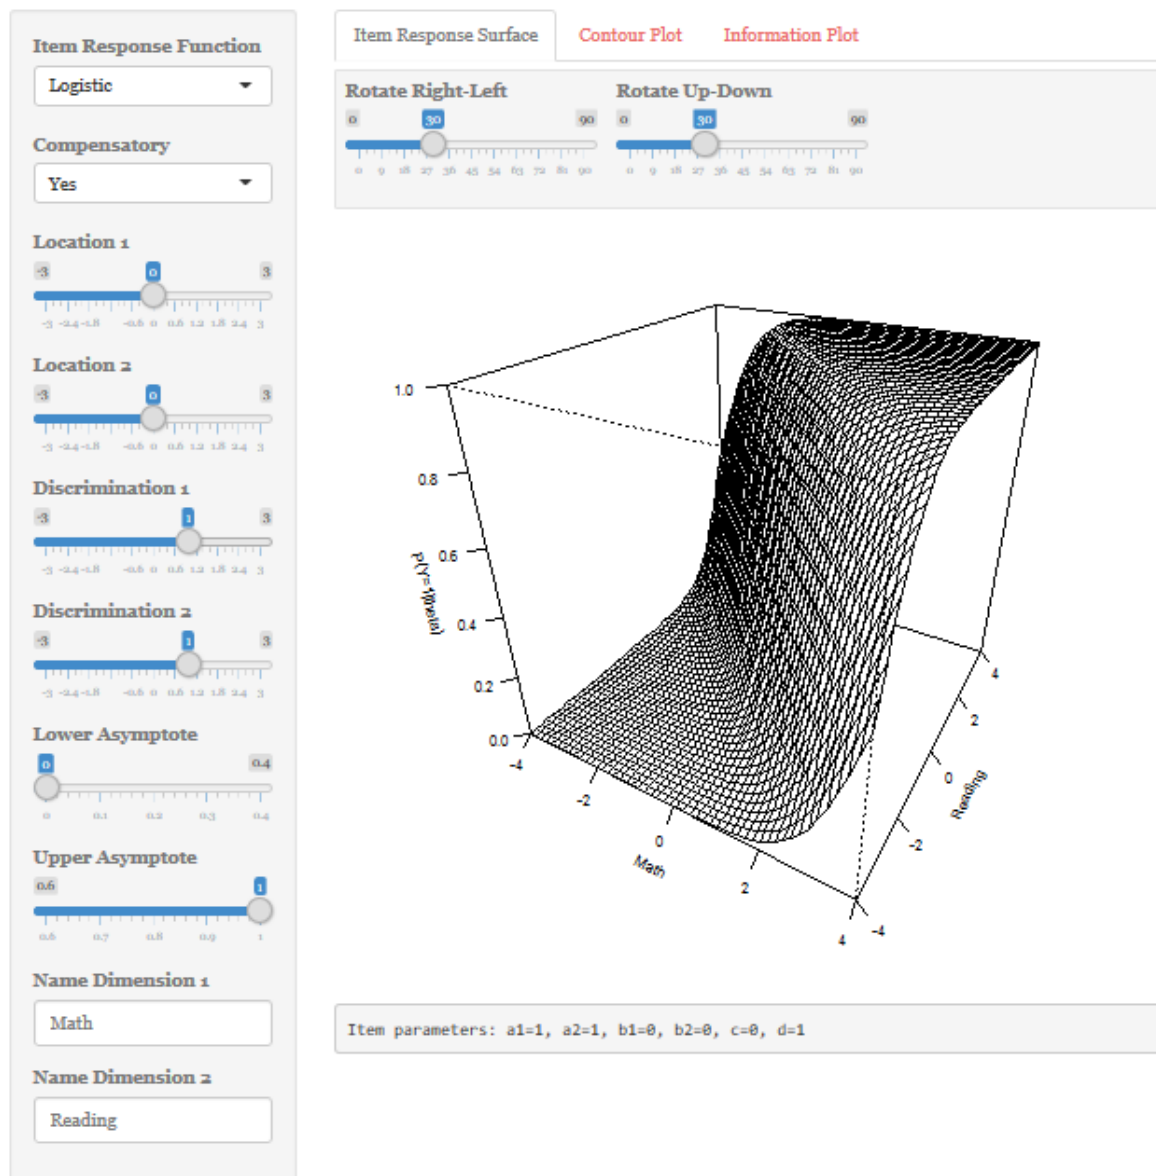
Item Response Function

Logistic

Compensatory

Yes

Location 1

-3 0 3

-3 -2.4 -1.8 -0.6 0 0.6 1.2 1.8 2.4 3

Location 2

-3 0 3

-3 -2.4 -1.8 -0.6 0 0.6 1.2 1.8 2.4 3

Discrimination 1

-3 1 3

-3 -2.4 -1.8 -0.6 0 0.6 1.2 1.8 2.4 3

Discrimination 2

-3 1 3

-3 -2.4 -1.8 -0.6 0 0.6 1.2 1.8 2.4 3

Lower Asymptote

0 0.4

0 0.1 0.2 0.3 0.4

Upper Asymptote

0.6 1

0.6 0.7 0.8 0.9 1

Name Dimension 1

Math

Name Dimension 2

Reading

Item Response Surface

Contour Plot

Information Plot

Rotate Right-Left

0 30 90

0 9 18 27 36 45 54 63 72 81 90

Rotate Up-Down

0 30 90

0 9 18 27 36 45 54 63 72 81 90

1.0
0.8
0.6
0.4
0.2
0.0

p(Y=1|theta)

-4 -2 0 2 4

Math

-4 -2 0 2 4

Reading

Item parameters: a1=1, a2=1, b1=0, b2=0, c=0, d=1